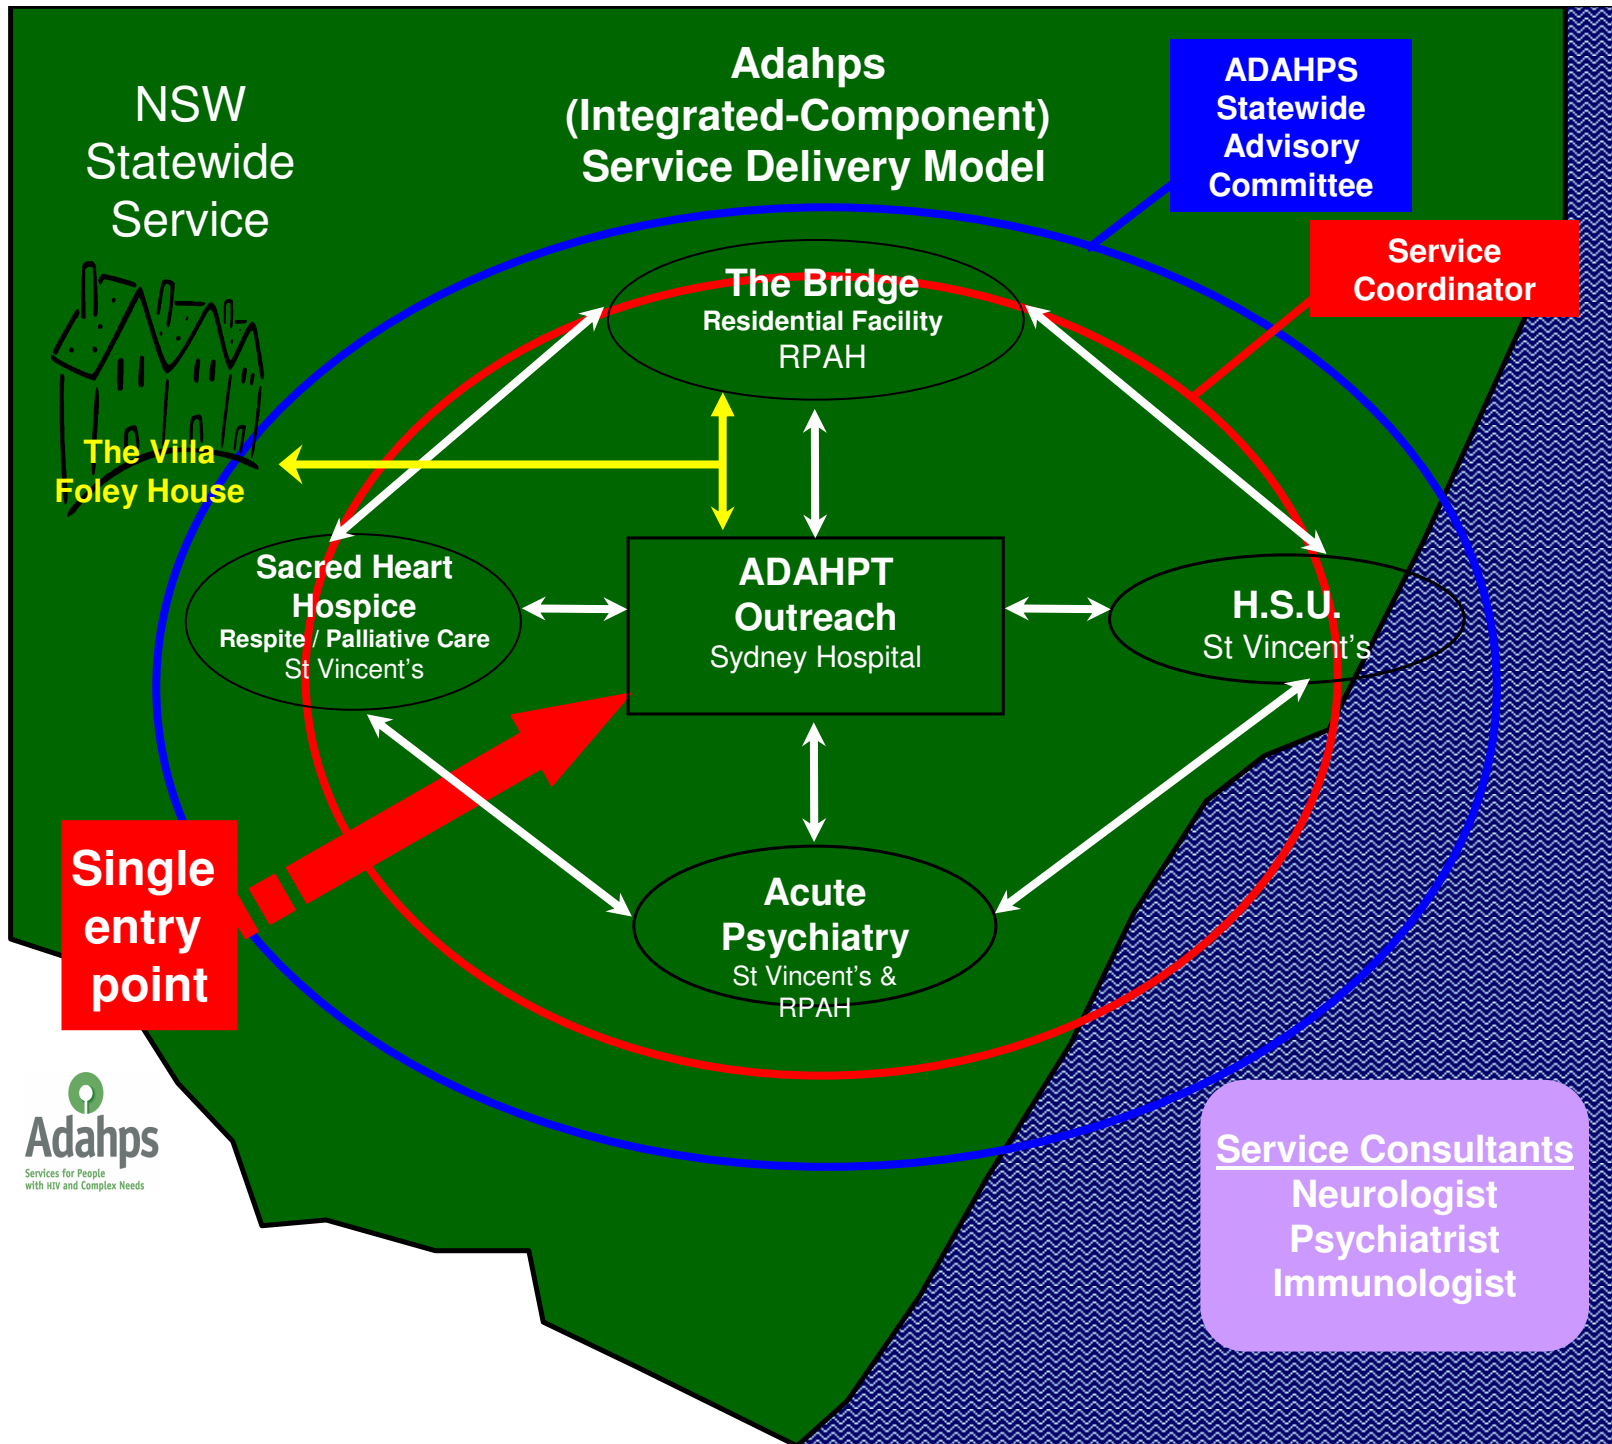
NSW Statewide Service

Adahps (Integrated-Component) Service Delivery Model

ADAHPS Statewide Advisory Committee

Service Coordinator

The Bridge
Residential Facility
RPAH

The Villa
Foley House

Sacred Heart Hospice
Respite / Palliative Care
St Vincent's

ADAHPT Outreach
Sydney Hospital

H.S.U.
St Vincent's

Acute Psychiatry
St Vincent's & RPAH

Single entry point

Adahps
Services for People with HIV and Complex Needs

Service Consultants
Neurologist
Psychiatrist
Immunologist